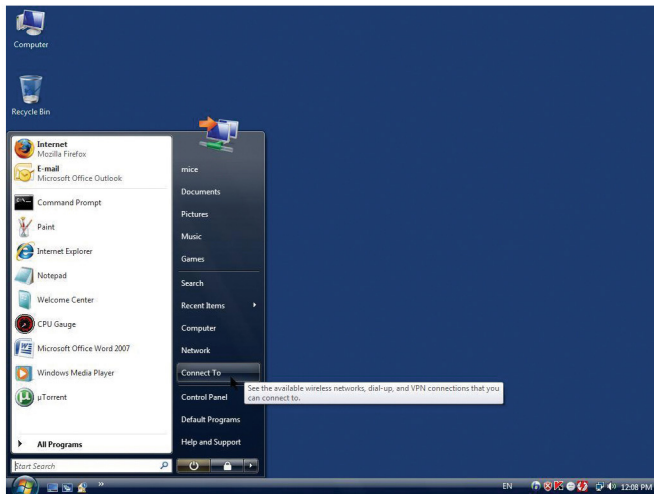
Computer

Recycle Bin

Internet
Mozilla Firefox

E-mail
Microsoft Office Outlook

Command Prompt

Paint

Internet Explorer

Notepad

Welcome Center

CPU Gauge

Microsoft Office Word 2007

Windows Media Player

µTorrent

All Programs

Start Search

mice

Documents

Pictures

Music

Games

Search

Recent Items

Computer

Network

Connect To

Control Panel

Default Programs

Help and Support

See the available wireless networks, dial-up, and VPN connections that you can connect to.

EN

12:08 PM